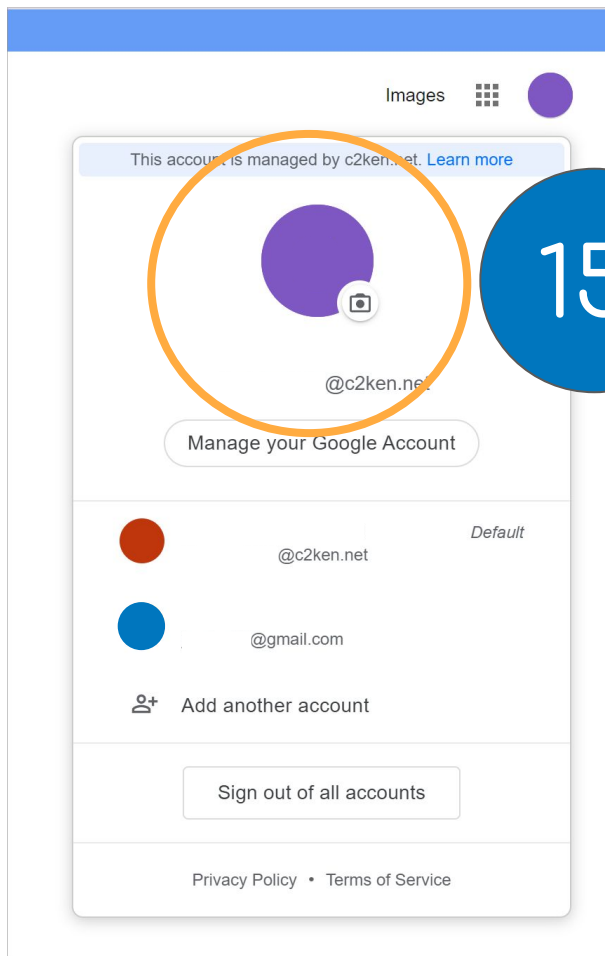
Images

This account is managed by c2ken.net. Learn more

15

@c2ken.net

Manage your Google Account

Default

@c2ken.net

@gmail.com

Add another account

Sign out of all accounts

Privacy Policy • Terms of Service